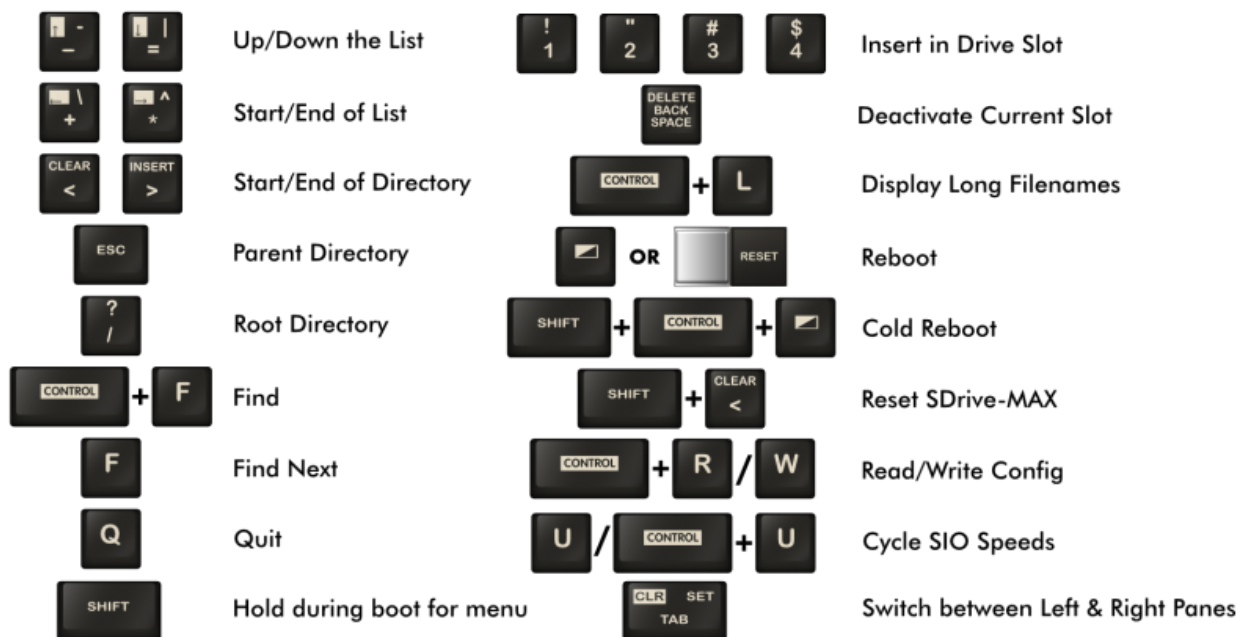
- _ | = Up/Down the List
\ + ^ * Start/End of List
CLEAR < INSERT > Start/End of Directory
ESC Parent Directory
? / Root Directory
CONTROL + F Find
F Find Next
Q Quit
SHIFT Hold during boot for menu

! 1 " 2 # 3 $ 4 Insert in Drive Slot
DELETE BACK SPACE Deactivate Current Slot
CONTROL + L Display Long Filenames
OR RESET Reboot
SHIFT + CONTROL + Cold Reboot
SHIFT + CLEAR < Reset SDrive-MAX
CONTROL + R / W Read/Write Config
U / CONTROL + U Cycle SIO Speeds
CLR SET TAB Switch between Left & Right Panes